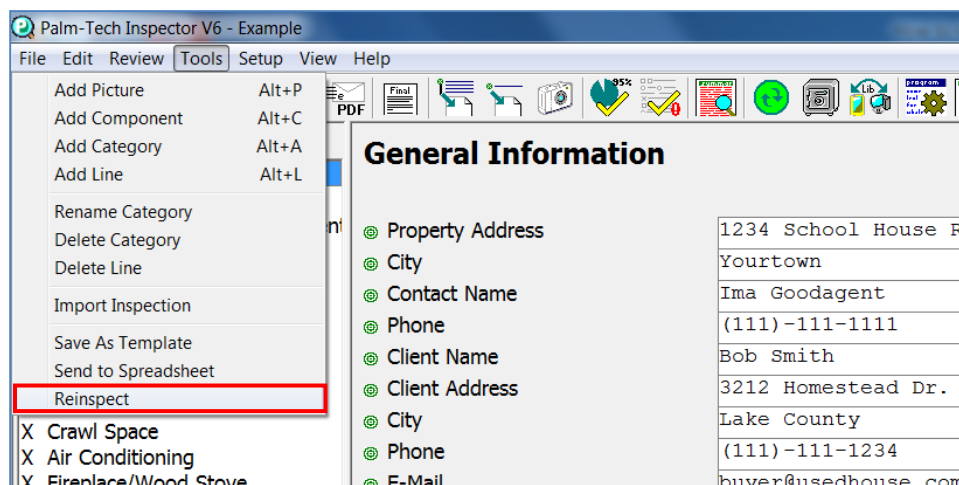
Palm-Tech Inspector V6 - Example

File Edit Review Tools Setup View Help

Add Picture Alt+P
Add Component Alt+C
Add Category Alt+A
Add Line Alt+L

Rename Category
Delete Category
Delete Line

Import Inspection

Save As Template
Send to Spreadsheet
Reinspect

X Crawl Space
X Air Conditioning
X Fireplace/Wood Stove

PDF Final 95%

General Information

| | |
|---|---|
| Property Address | 1234 School House R |
| City | Yourtown |
| Contact Name | Ima Goodagent |
| Phone | (111)-111-1111 |
| Client Name | Bob Smith |
| Client Address | 3212 Homestead Dr. |
| City | Lake County |
| Phone | (111)-111-1234 |
| E-Mail | buyer@usedhouse.com |